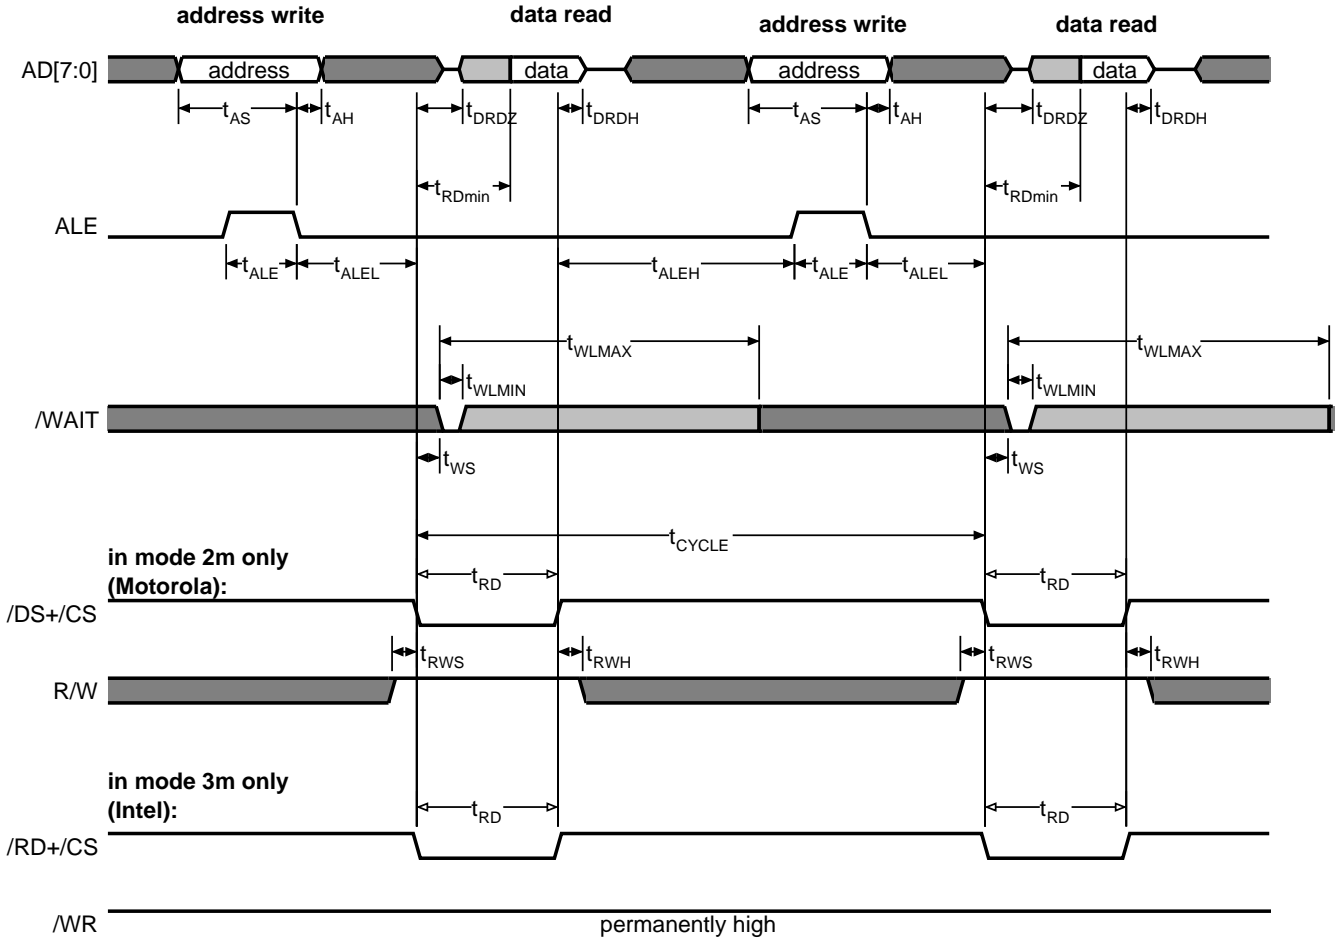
address write | data read | address write | data read

AD[7:0] address data address data

$t_{AS}$ $t_{AH}$ $t_{DRDZ}$ $t_{DRDH}$ $t_{AS}$ $t_{AH}$ $t_{DRDZ}$ $t_{DRDH}$

$t_{RDmin}$ $t_{RDmin}$

ALE

$t_{ALE}$ $t_{ALEL}$ $t_{ALEH}$ $t_{ALE}$ $t_{ALEL}$

$t_{WLMAX}$ $t_{WLMAX}$

$t_{WLMIN}$ $t_{WLMIN}$

/WAIT

$t_{WS}$ $t_{WS}$

$t_{CYCLE}$

in mode 2m only (Motorola):

$t_{RD}$ $t_{RD}$

/DS+/CS

$t_{RWS}$ $t_{RWH}$ $t_{RWS}$ $t_{RWH}$

R/W

in mode 3m only (Intel):

$t_{RD}$ $t_{RD}$

/RD+/CS

/WR

permanently high